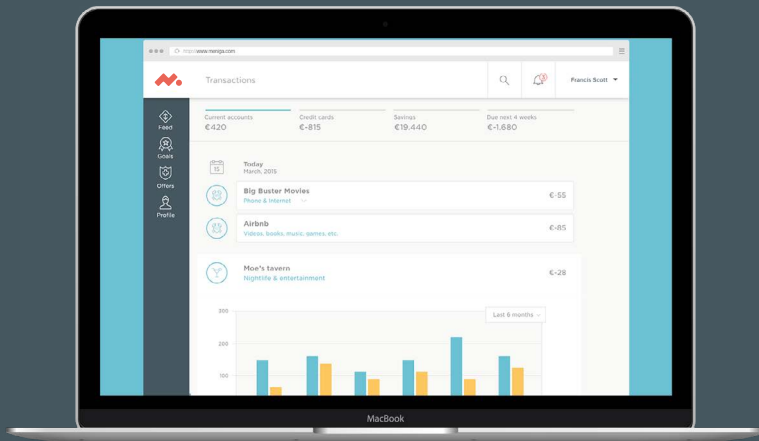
https://www.menija.com

Transactions

Francis Scott

Feed

Goals

Offers

Profile

Current accounts
€420

Credit cards
€-815

Savings
€19.440

Due next 4 weeks
€-1,680

15

Today
March, 2015

Big Buster Movies
Phone & Internet

€-55

Airbnb
Videos, books, music, games, etc.

€-85

Moe's tavern
Nightlife & entertainment

€-28

Last 6 months

300

200

100

MacBook